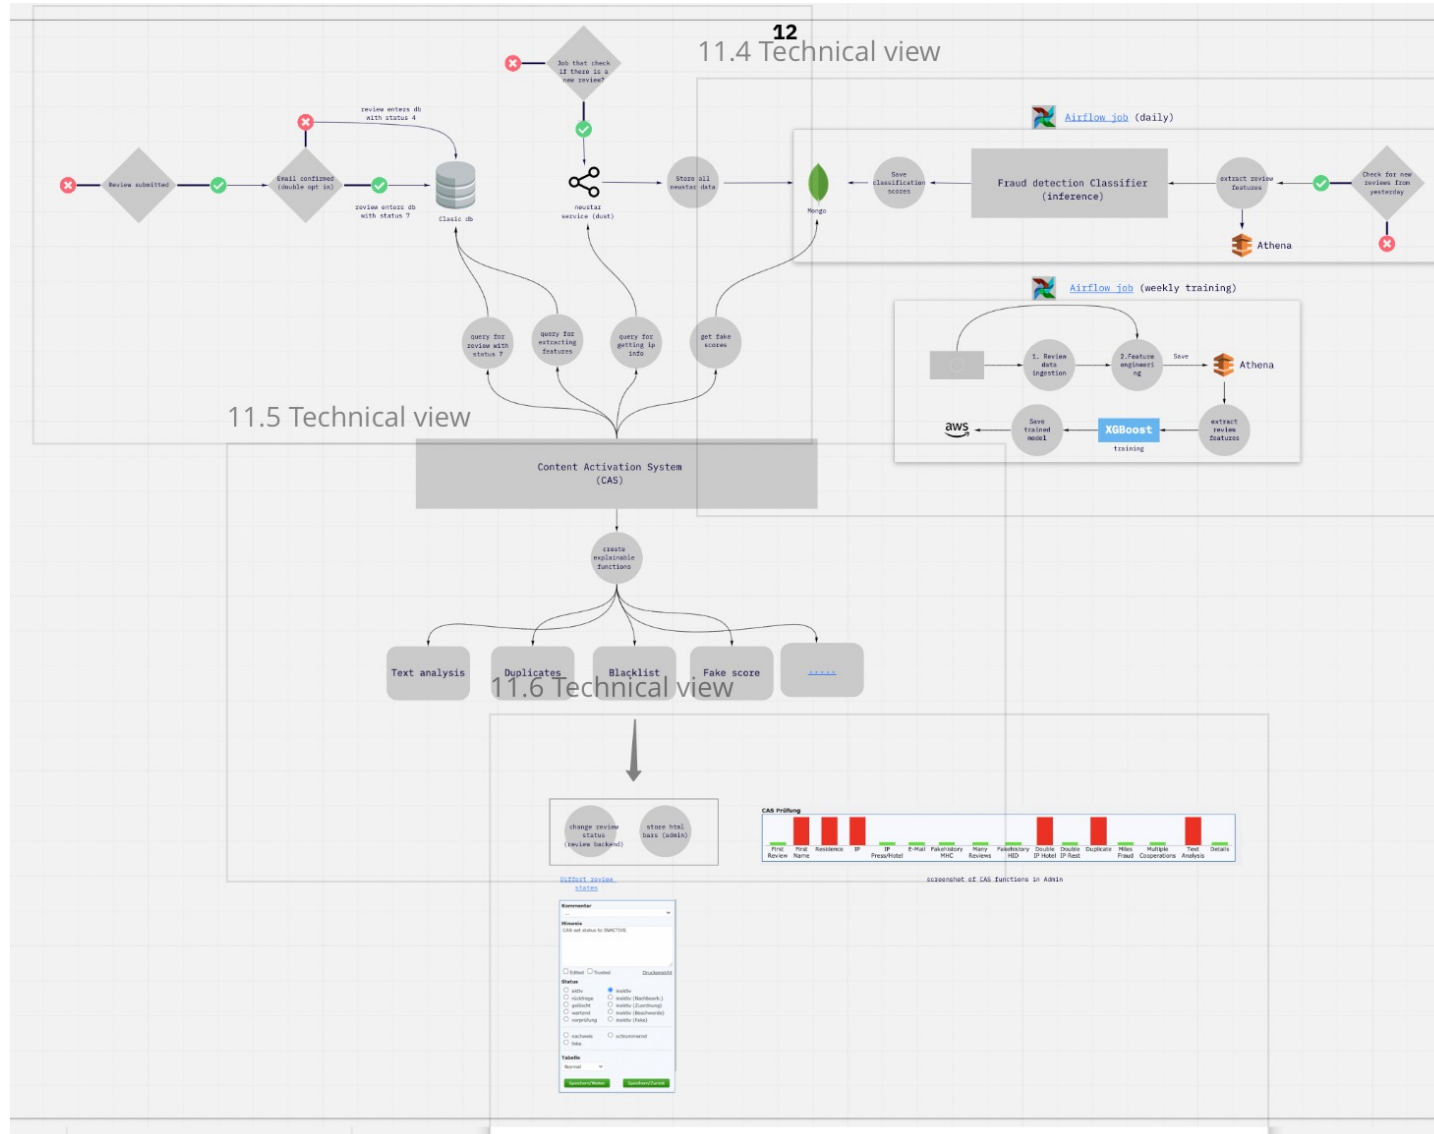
12

11.4 Technical view

Job that check if there is a new review?

review enters db with status 4

Review submitted

Email confirmed (double opt in)

review enters db with status 7

Clasic db

neustar service (dust)

Store all neustar data

Mongo

Airflow job (daily)

Save classification scores

Fraud detection Classifier (inference)

extract review features

Check for new reviews from yesterday

Athena

Airflow job (weekly training)

1. Review data ingestion

2.Feature engineering

Save

Athena

aws

Save trained model

XGBoost

training

extract review features

query for review with status 7

query for extracting features

query for getting ip info

get fake scores

11.5 Technical view

Content Activation System (CAS)

create explainable functions

Text analysis

Duplicates

Blacklist

Fake score

.....

11.6 Technical view

change review status (review backend)

store html bars (admin)

Differt review states

CAS Prüfung

| First Review | First Name | Residence | IP | IP Press/Hotel | E-Mail | Fakehistory MHC | Many Reviews | Fakehistory HID | Double IP Hotel | Double IP Rest | Duplicate | Miles Fraud | Multiple Cooperations | Text Analysis | Details |
|---|---|---|---|---|---|---|---|---|---|---|---|---|---|---|---|

screenshot of CAS functions in Admin

Kommentar

Hinweis

CAS set status to INACTIVE

Edited Trusted Druckansicht

Status

aktiv
rückfrage
gelöscht
wartend
vorprüfung
inaktiv
inaktiv (Nachbearb.)
inaktiv (Zuordnung)
inaktiv (Beschwerde)
inaktiv (Fake)

nachweis
fake
schlummernd

Tabelle

Normal

Speichern/Weiter

Speichern/Zurück